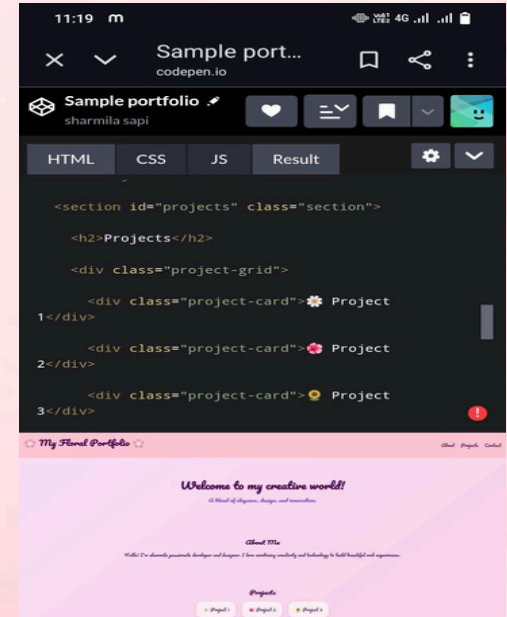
11:19 m
4G

Sample port...
codepen.io

Sample portfolio
sharmila sapi

HTML CSS JS Result

<section id="projects" class="section">

<h2>Projects</h2>

<div class="project-grid">

<div class="project-card">🌼 Project 1</div>

<div class="project-card">🌸 Project 2</div>

<div class="project-card">🌻 Project 3</div>

My Floral Portfolio

About Projects Contact

Welcome to my creative world!

A blend of elegance, design, and innovation.

About Me

Hello! I'm sharmila passionate developer and designer. I love combining creativity and technology to build beautiful web experiences.

Projects

Project 1 Project 2 Project 3